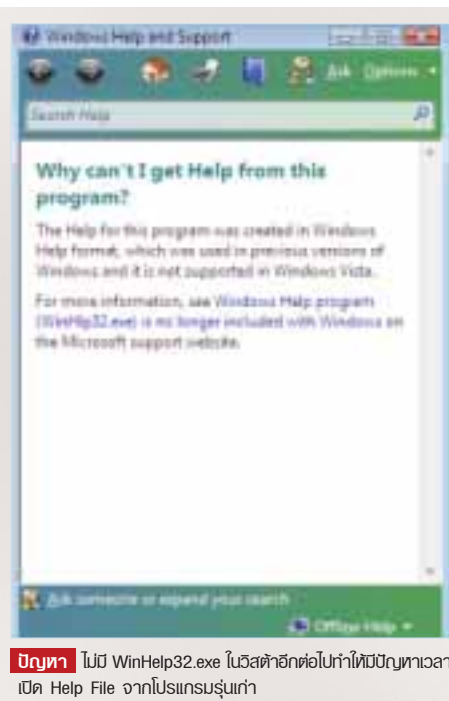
Windows Help and Support

Ask Options

Search Help

Why can't I get Help from this program?

The Help for this program was created in Windows Help format, which was used in previous versions of Windows and it is not supported in Windows Vista.

For more information, see Windows Help program (WinHlp32.exe) is no longer included with Windows on the Microsoft support website.

Ask someone or expand your search

Offline Help

ปัญหา ไม่มี WinHelp32.exe ในวิสต้าอีกต่อไปทำให้มีปัญหาเวลาเปิด Help File จากโปรแกรมรุ่นเก่า